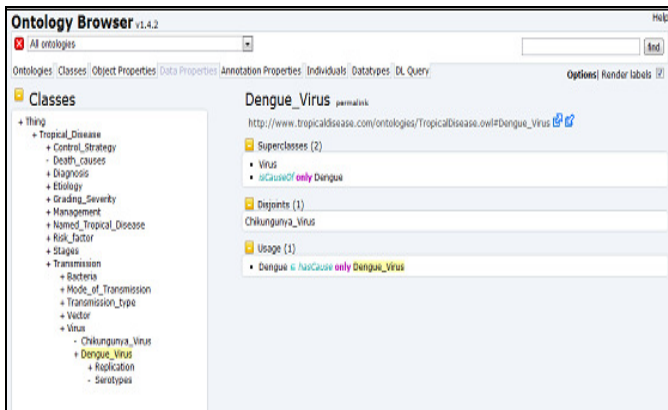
Ontology Browser v1.4.2

Help

All ontologies

find

Ontologies Classes Object Properties Data Properties Annotation Properties Individuals Datatypes DL Query

Options| Render labels

Classes

+ Thing
+ Tropical_Disease
+ Control_Strategy
- Death_causes
+ Diagnosis
+ Etiology
+ Grading_Severity
+ Management
+ Named_Tropical_Disease
+ Risk_factor
+ Stages
+ Transmission
+ Bacteria
+ Mode_of_Transmission
+ Transmission_type
+ Vector
+ Virus
- Chikungunya_Virus
+ Dengue_Virus
+ Replication
- Serotypes

Dengue_Virus permalink

http://www.tropicaldisease.com/ontologies/TropicalDisease.owl#Dengue_Virus

Superclasses (2)

• Virus
• isCauseOf only Dengue

Disjoints (1)

Chikungunya_Virus

Usage (1)

• Dengue ⊑ hasCause only Dengue_Virus